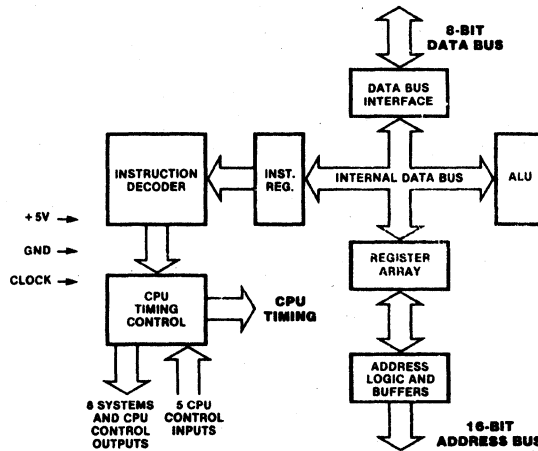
8-BIT
DATA BUS

DATA BUS INTERFACE

INSTRUCTION DECODER

INST. REG.

INTERNAL DATA BUS

ALU

+5V

GND

CLOCK

REGISTER ARRAY

CPU TIMING CONTROL

CPU TIMING

ADDRESS LOGIC AND BUFFERS

8 SYSTEMS AND CPU CONTROL OUTPUTS

5 CPU CONTROL INPUTS

16-BIT
ADDRESS BUS